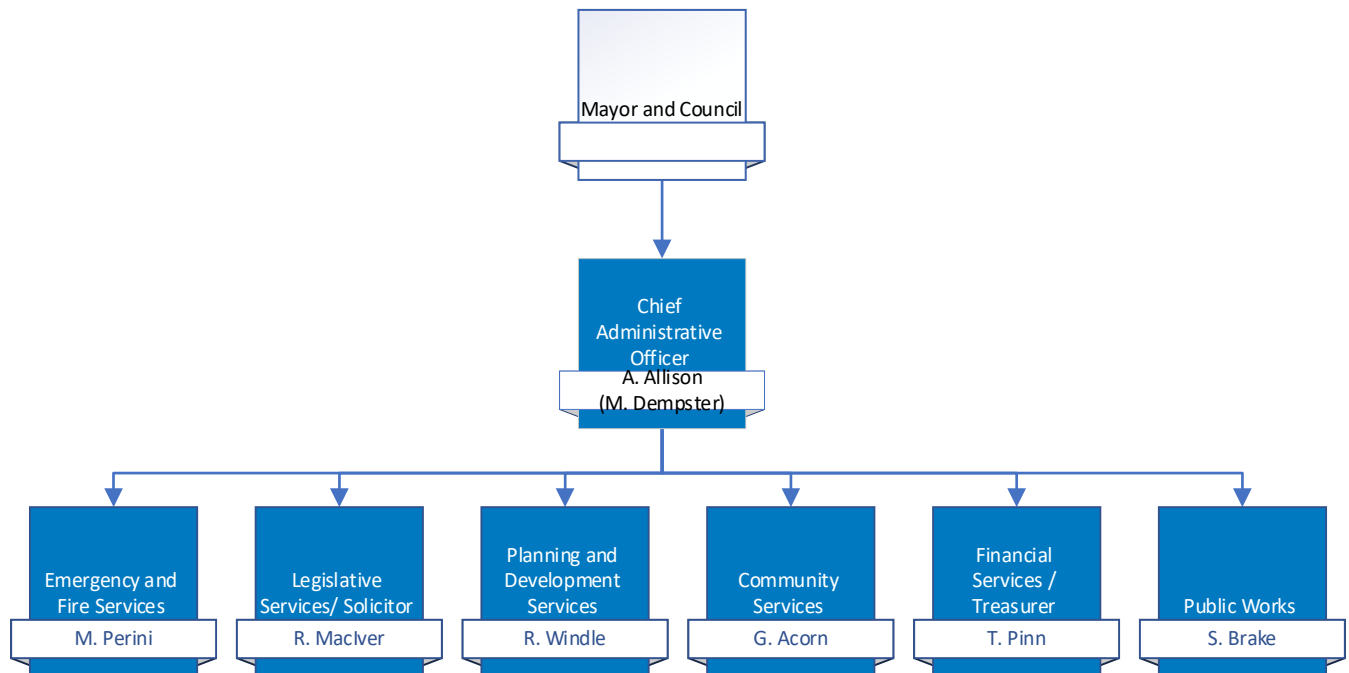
Mayor and Council

Chief Administrative Officer
A. Allison
(M. Dempster)

Emergency and Fire Services
M. Perini

Legislative Services/ Solicitor
R. MacIver

Planning and Development Services
R. Windle

Community Services
G. Acorn

Financial Services / Treasurer
T. Pinn

Public Works
S. Brake